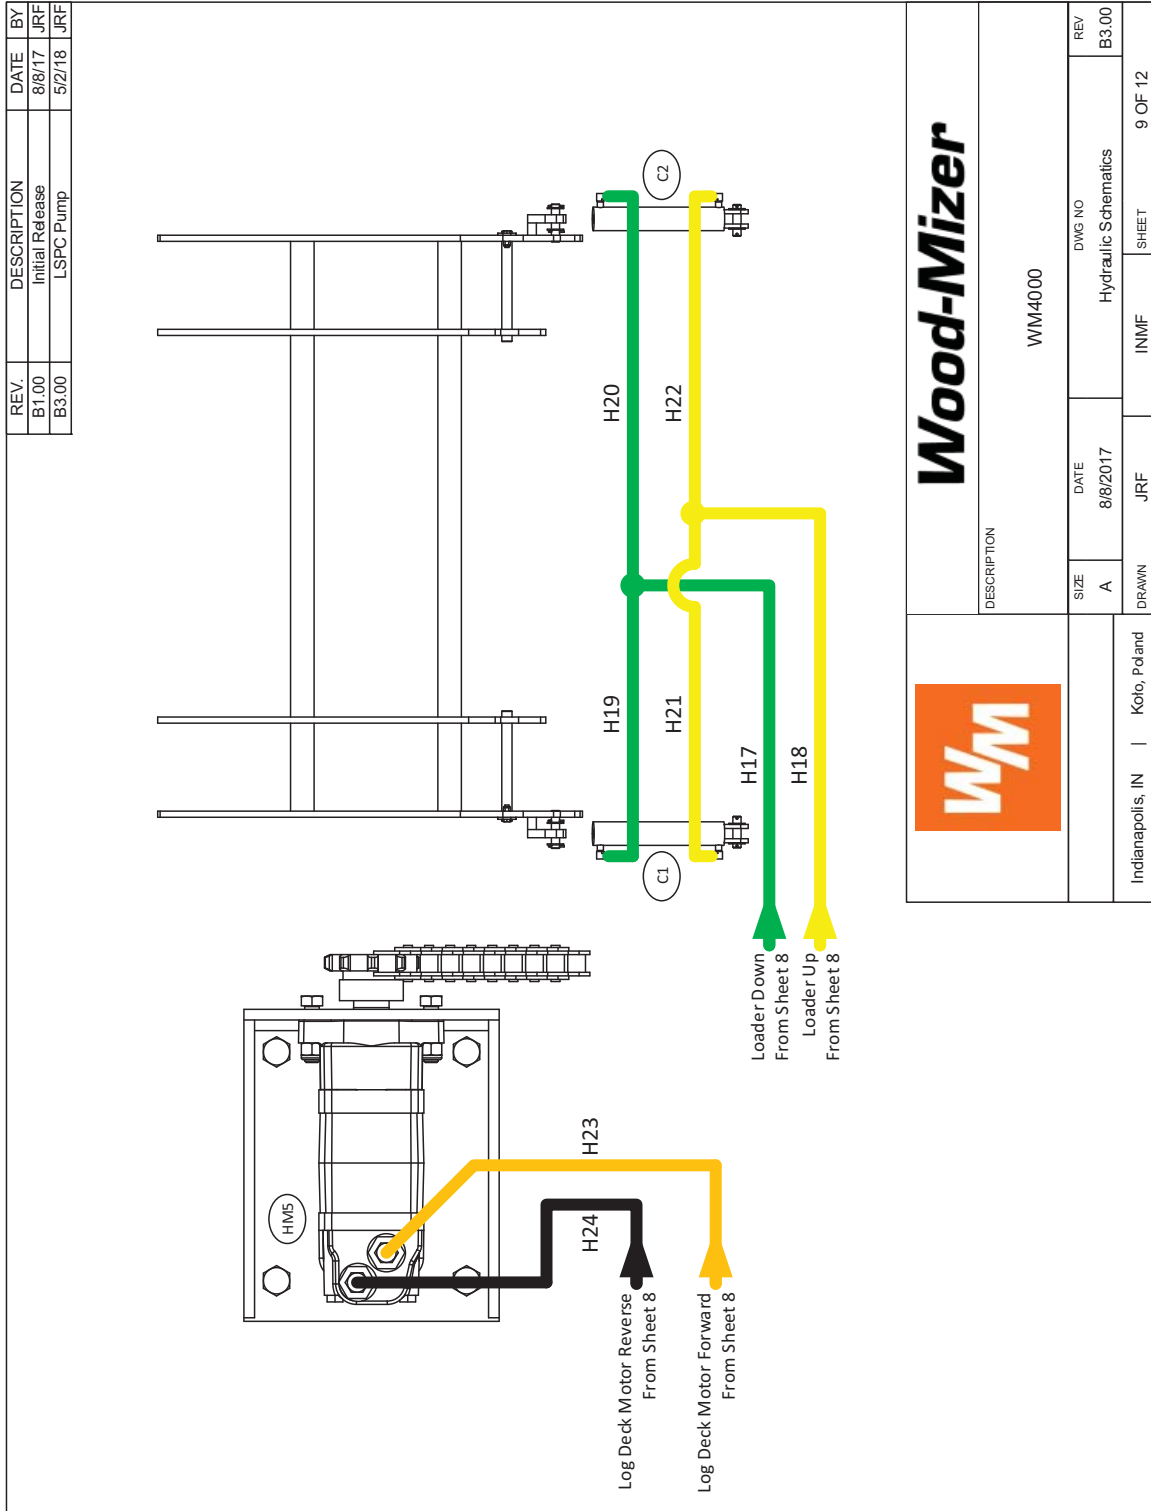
| REV. | DESCRIPTION | DATE | BY |
|---|---|---|---|
| B1.00 | Initial Release | 8/8/17 | JRF |
| B3.00 | LSPC Pump | 5/2/18 | JRF |

C2

H20

H22

H19

H21

H17

H18

C1

Loader Down
From Sheet 8

Loader Up
From Sheet 8

H23

HM5

H24

Log Deck Motor Reverse
From Sheet 8

Log Deck Motor Forward
From Sheet 8

Wood-Mizer

WM

DESCRIPTION

WM4000

SIZE
A

DATE
8/8/2017

DWG NO
Hydraulic Schematics

REV
B3.00

Indianapolis, IN | Kolo, Poland

DRAWN
JRF

INMF

SHEET
9 OF 12